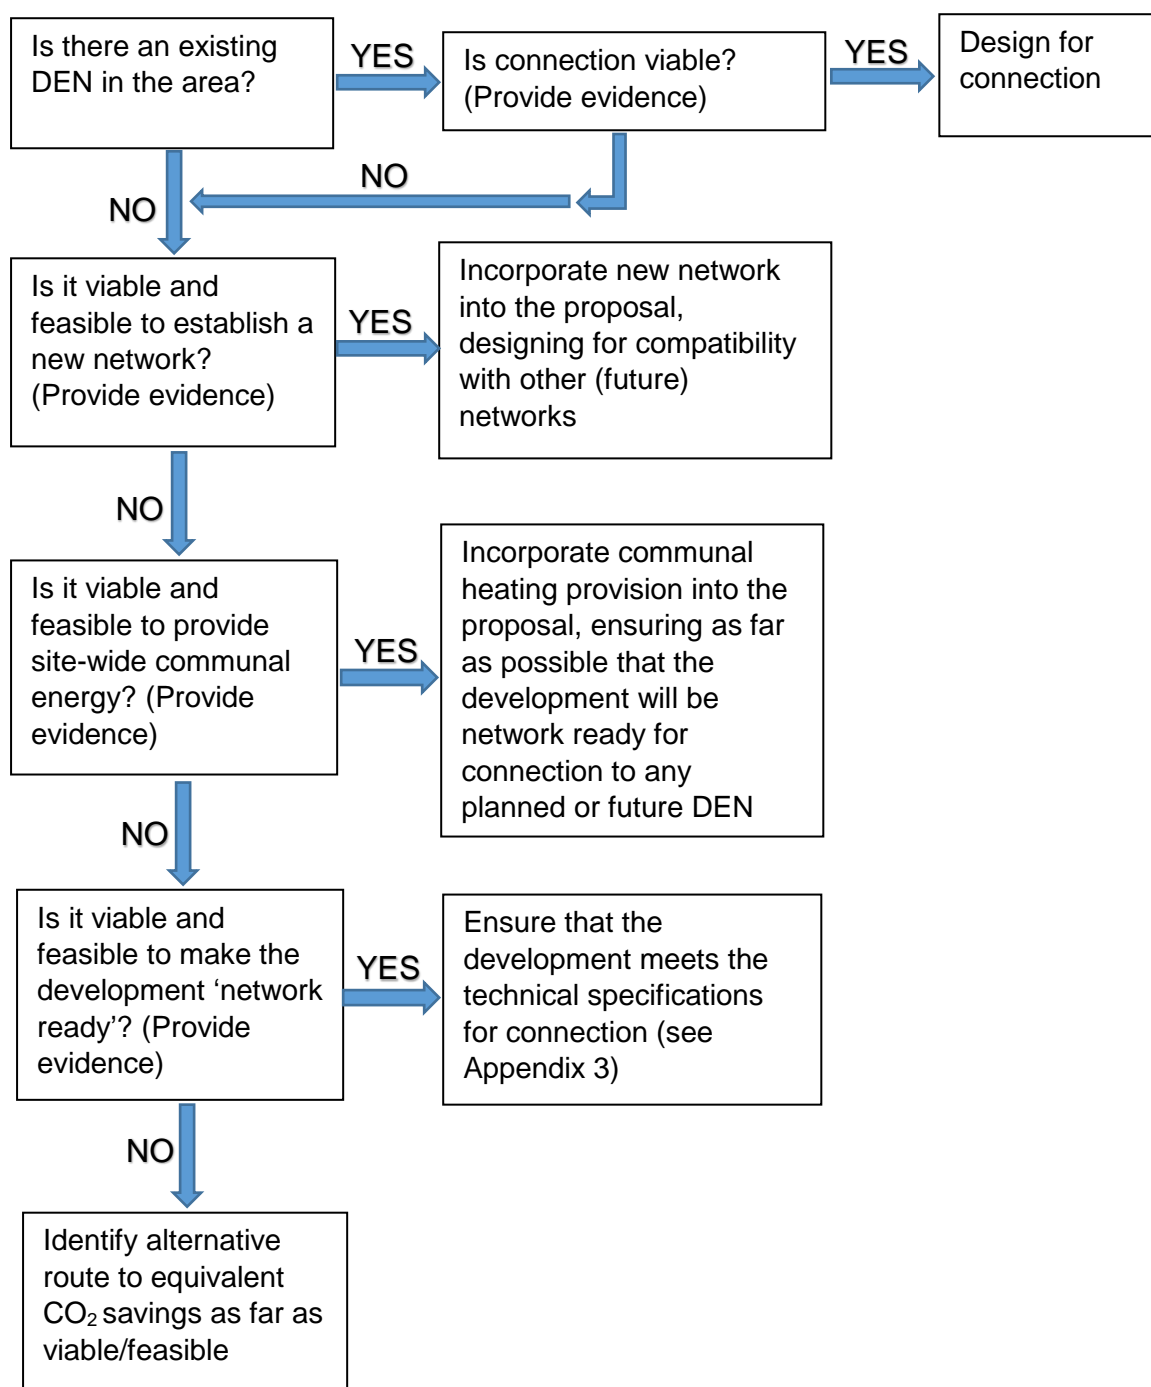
Is there an existing DEN in the area?

YES

Is connection viable? (Provide evidence)

YES

Design for connection

NO

NO

Is it viable and feasible to establish a new network? (Provide evidence)

YES

Incorporate new network into the proposal, designing for compatibility with other (future) networks

NO

Is it viable and feasible to provide site-wide communal energy? (Provide evidence)

YES

Incorporate communal heating provision into the proposal, ensuring as far as possible that the development will be network ready for connection to any planned or future DEN

NO

Is it viable and feasible to make the development 'network ready'? (Provide evidence)

YES

Ensure that the development meets the technical specifications for connection (see Appendix 3)

NO

Identify alternative route to equivalent $CO_2$ savings as far as viable/feasible